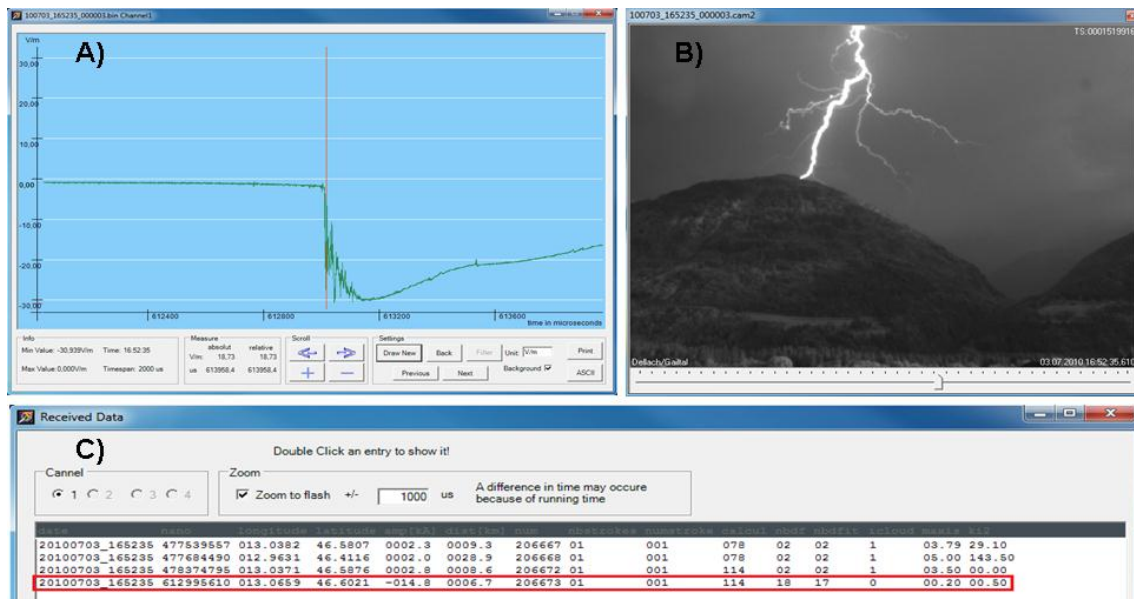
100703_165235_000003.bin Channel1

A)

V/m

30,00

20,00

10,00

0,00

-10,00

-20,00

-30,00

612400

612800

613200

613600

time in microseconds

Info

Min Value: -30,939V/m Time: 16:52:35

Max Value: 0,000V/m Timespan: 2000 us

Measure

absolut relative

V/m 18,73 18,73

us 613958,4 613958,4

Scroll

Settings

Draw New Back Filter Unit: V/m Print

Previous Next Background ☑ ASCII

100703_165235_000003.cam2

B)

TS:0001519916

Dellach/Gailtal

03.07.2010 16:52:35.610

Received Data

C)

Double Click an entry to show it!

Cannel

1 2 3 4

Zoom

☑ Zoom to flash +/- 1000 us

A difference in time may occure because of running time

| date | nano | longitude | latitude | amp[kA] | dist[km] | nup | nbstrokes | numstroke | calcul | nbdf | nbdfit | icloud | maxis | ki2 |
|---|---|---|---|---|---|---|---|---|---|---|---|---|---|---|
| 20100703_165235 | 477539557 | 013.0382 | 46.5807 | 0002.3 | 0009.3 | 206667 | 01 | 001 | 078 | 02 | 02 | 1 | 03.79 | 29.10 |
| 20100703_165235 | 477684490 | 012.9631 | 46.4116 | 0002.0 | 0028.9 | 206668 | 01 | 001 | 078 | 02 | 02 | 1 | 05.00 | 143.50 |
| 20100703_165235 | 478374795 | 013.0371 | 46.5876 | 0002.8 | 0008.6 | 206672 | 01 | 001 | 114 | 02 | 02 | 1 | 03.50 | 00.00 |
| 20100703_165235 | 612995610 | 013.0659 | 46.6021 | -014.8 | 0006.7 | 206673 | 01 | 001 | 114 | 18 | 17 | 0 | 00.20 | 00.50 |